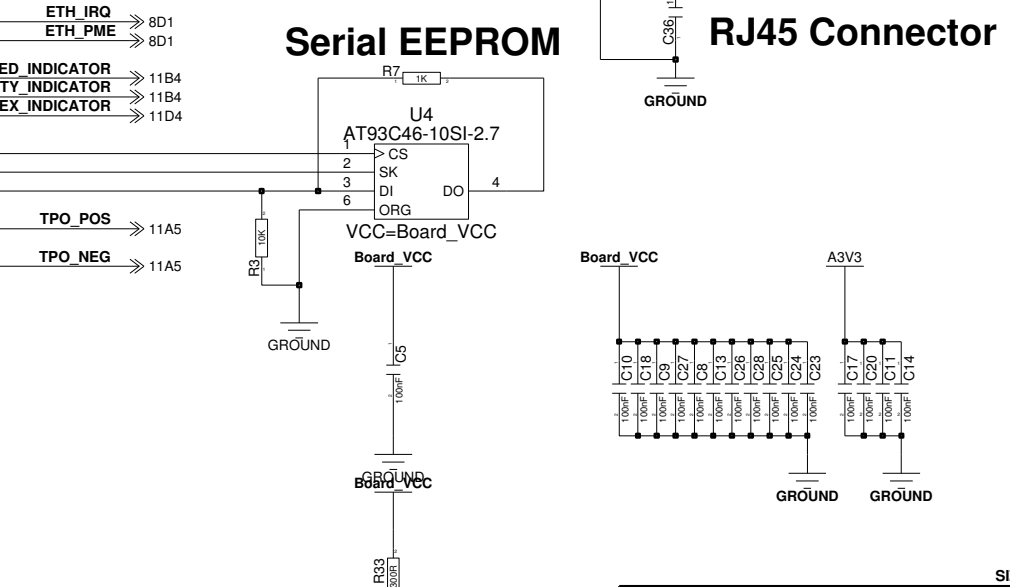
ETH_IRQ 8D1
ETH_PME 8D1
ED_INDICATOR 11B4
TY_INDICATOR 11B4
EX_INDICATOR 11D4

Serial EEPROM

C36

RJ45 Connector

GROUND

R7 1K

U4
AT93C46-10SI-2.7

1 CS
2 SK
3 DI
6 ORG
DO 4

VCC=Board_VCC

TPO_POS 11A5
TPO_NEG 11A5

10K
R3

GROUND

Board_VCC

C5
100nF

GROUND
Board_VCC

R33
300R

Board_VCC

C10 C18 C9 C27 C8 C13 C26 C28 C25 C24 C23
100nF 100nF 100nF 100nF 100nF 100nF 100nF 100nF 100nF 100nF 100nF

A3V3

C17 C20 C11 C14
100nF 100nF 100nF 100nF

GROUND GROUND

SI